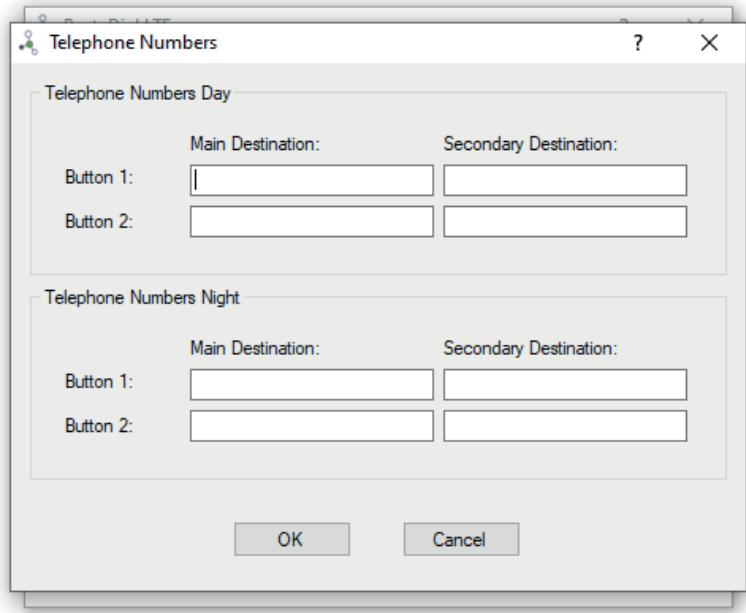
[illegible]

Telephone Numbers ? X

Telephone Numbers Day

| | Main Destination: | Secondary Destination: |
|---|---|---|
| Button 1: | | |
| Button 2: | | |

Telephone Numbers Night

| | Main Destination: | Secondary Destination: |
|---|---|---|
| Button 1: | | |
| Button 2: | | |

OK Cancel